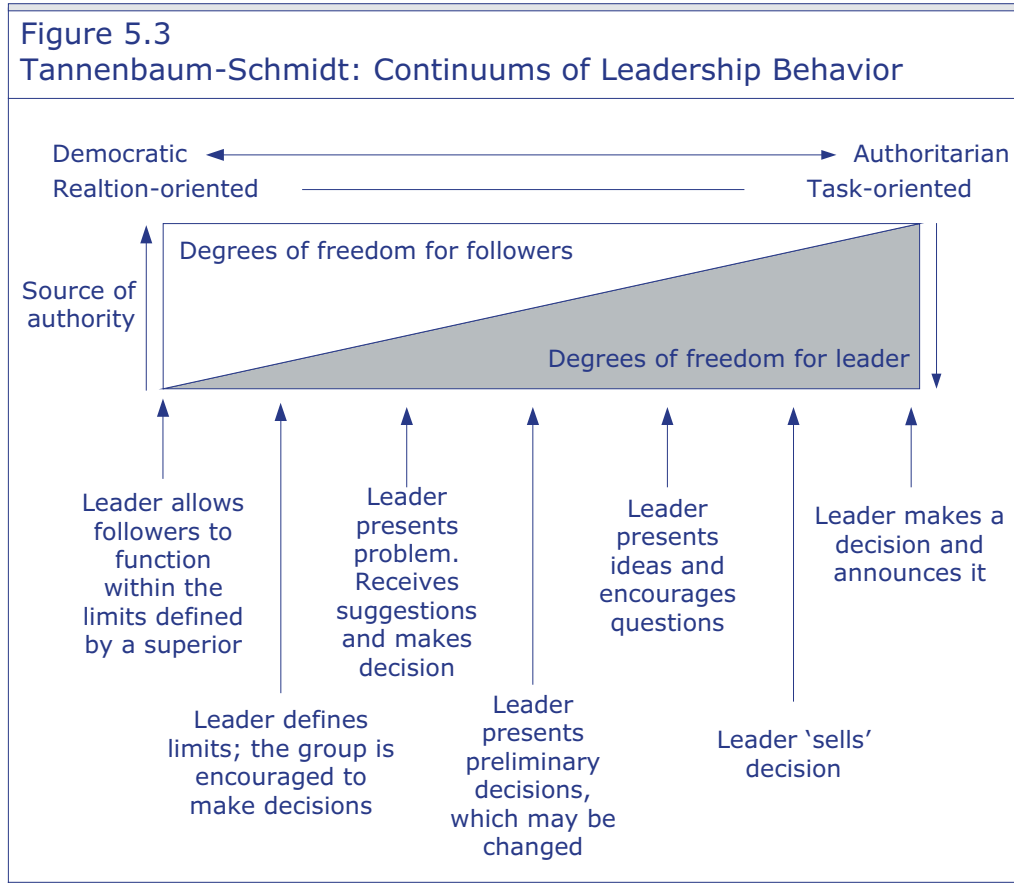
Figure 5.3
Tannenbaum-Schmidt: Continuums of Leadership Behavior

Democratic

Authoritarian

Realtion-oriented

Task-oriented

Degrees of freedom for followers

Source of authority

Degrees of freedom for leader

Leader allows followers to function within the limits defined by a superior

Leader presents problem. Receives suggestions and makes decision

Leader presents ideas and encourages questions

Leader makes a decision and announces it

Leader defines limits; the group is encouraged to make decisions

Leader presents preliminary decisions, which may be changed

Leader ‘sells’ decision